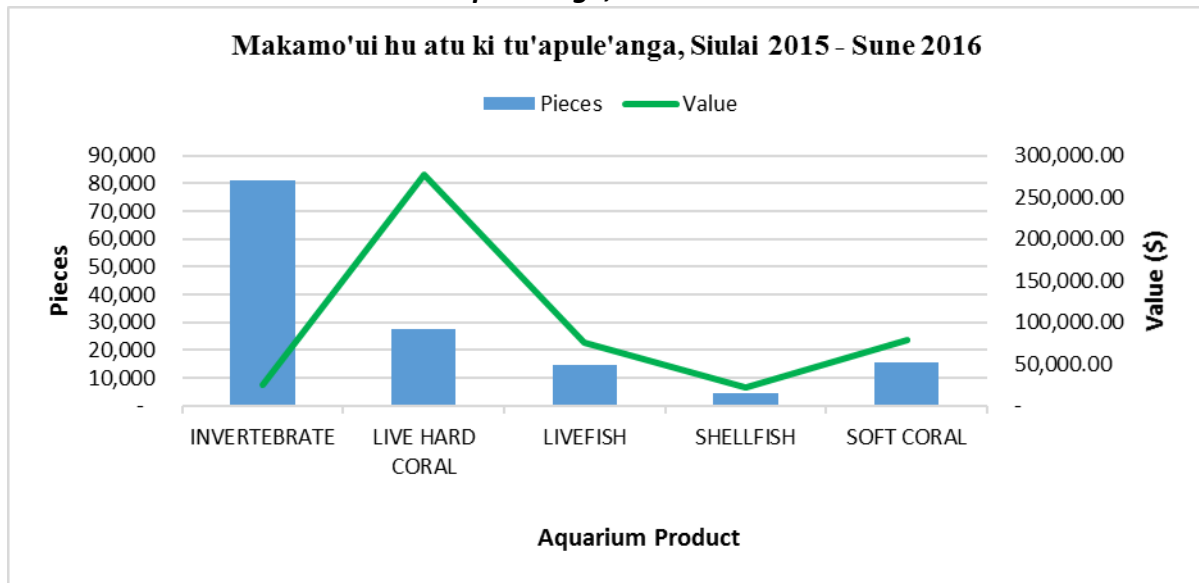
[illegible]

Makamo'ui hu atu ki tu'apule'anga, Siulai 2015 - Sune 2016

Pieces Value

90,000
80,000
70,000
60,000
50,000
40,000
30,000
20,000
10,000
-

Pieces

300,000.00
250,000.00
200,000.00
150,000.00
100,000.00
50,000.00
-

Value ($)

INVERTEBRATE
LIVE HARD CORAL
LIVEFISH
SHELLFISH
SOFT CORAL

Aquarium Product